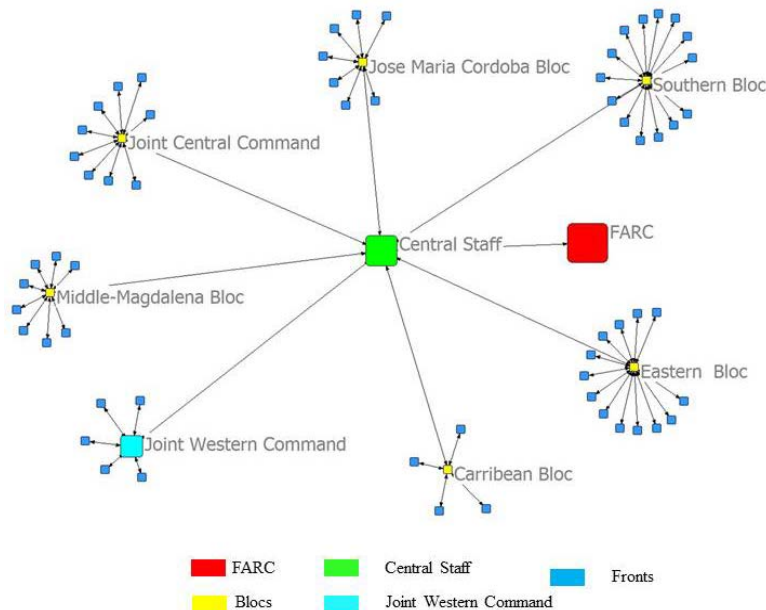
Jose Maria Cordoba Bloc

Southern Bloc

Joint Central Command

Central Staff

FARC

Middle-Magdalena Bloc

Eastern Bloc

Joint Western Command

Carribean Bloc

FARC

Central Staff

Fronts

Blocs

Joint Western Command